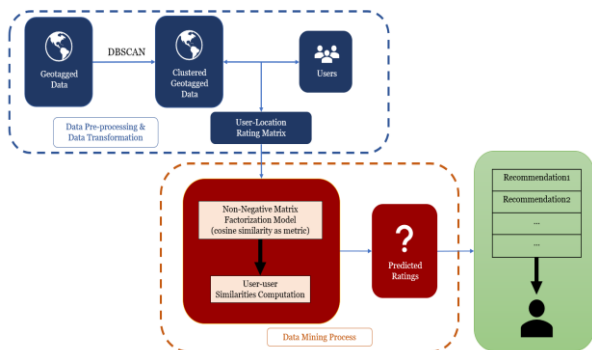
Geotagged Data

DBSCAN

Clustered Geotagged Data

Users

Data Pre-processing & Data Transformation

User-Location Rating Matrix

Non-Negative Matrix Factorization Model (cosine similarity as metric)

User-user Similarities Computation

?

Predicted Ratings

Data Mining Process

Recommendation1

Recommendation2

...

...